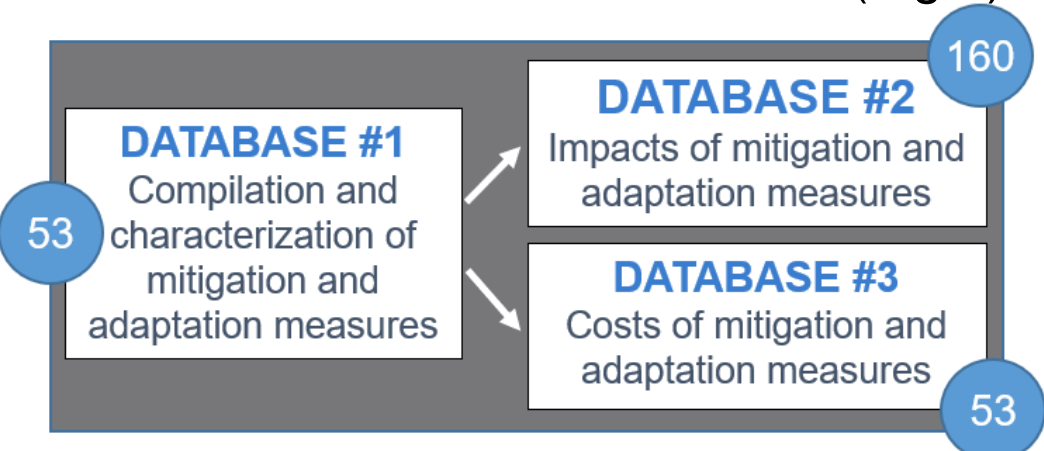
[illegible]

DATABASE #1
Compilation and characterization of mitigation and adaptation measures

53

DATABASE #2
Impacts of mitigation and adaptation measures

160

DATABASE #3
Costs of mitigation and adaptation measures

53